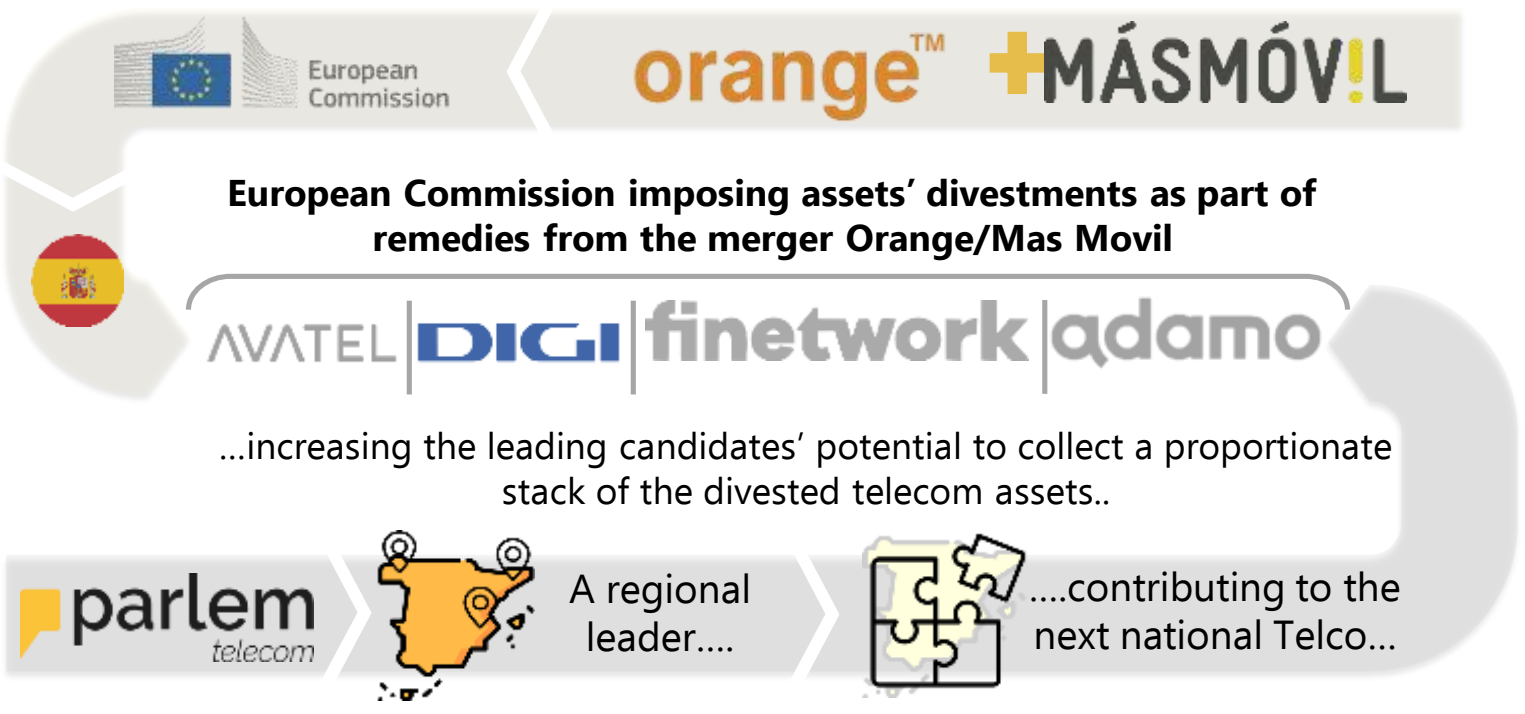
European Commission

orange™ MÁSMÓV!L

European Commission imposing assets' divestments as part of remedies from the merger Orange/Mas Movil

AVATEL DIGI finetwork adamo

...increasing the leading candidates' potential to collect a proportionate stack of the divested telecom assets..

parlem telecom

A regional leader....

....contributing to the next national Telco...